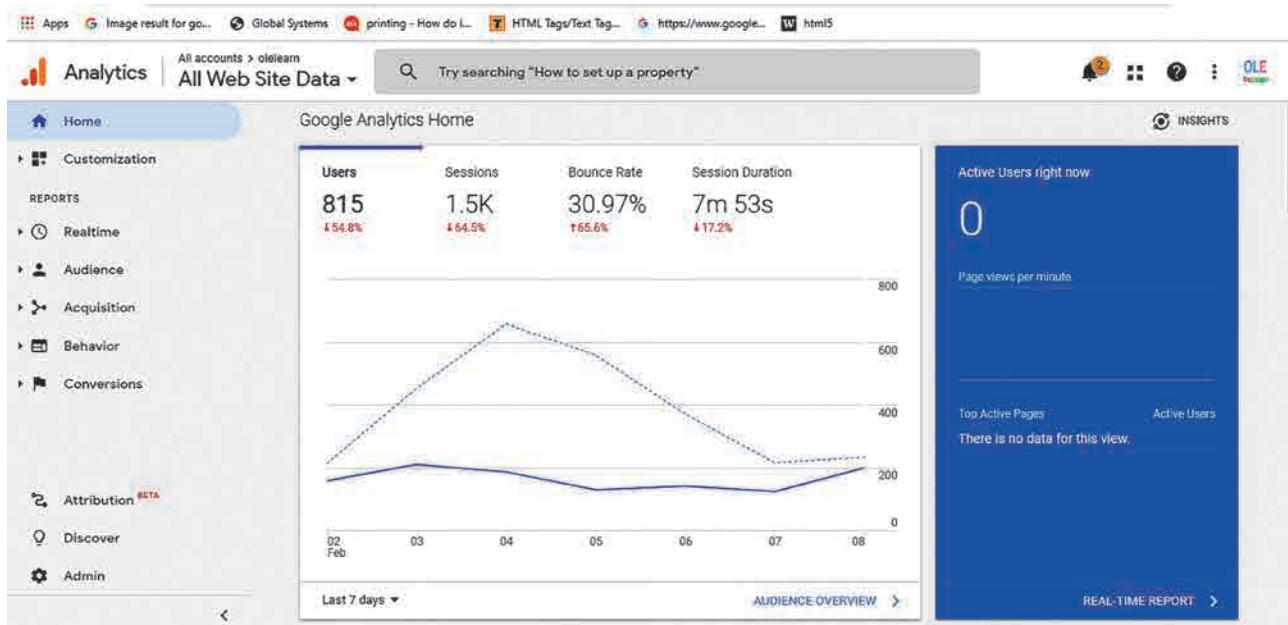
Apps Image result for go... Global Systems printing - How do i... HTML Tags/Text Tag... https://www.google... html5

Analytics All accounts > olelearn All Web Site Data ▾ Try searching "How to set up a property" 2 OLE

Home
Customization
REPORTS
Realtime
Audience
Acquisition
Behavior
Conversions

Attribution BETA
Discover
Admin
<

Google Analytics Home INSIGHTS

| Users | Sessions | Bounce Rate | Session Duration |
|---|---|---|---|
| 815 | 1.5K | 30.97% | 7m 53s |
| ↓54.8% | ↓64.5% | ↑65.6% | ↓17.2% |

800
600
400
200
0

02 Feb 03 04 05 06 07 08

Last 7 days ▾ AUDIENCE OVERVIEW >

Active Users right now
0
Page views per minute

Top Active Pages Active Users
There is no data for this view.

REAL-TIME REPORT >